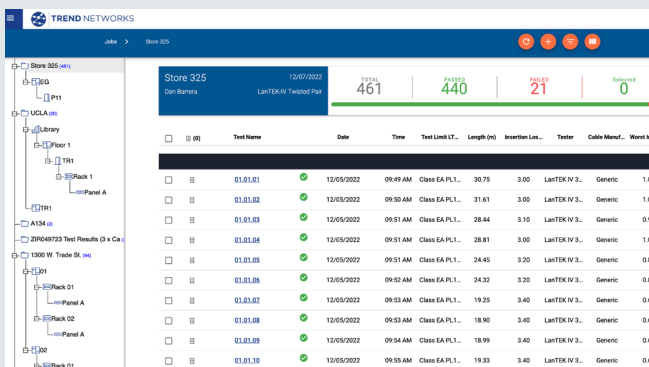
TREND NETWORKS

Jobs > Store 325

Store 325 (461)
EG
P11
UCLA (30)
Library
Floor 1
TR1
Rack 1
Panel A
TR1
A134 (2)
ZIP049723 Test Results (3 x Ca
1300 W. Trade St. (96)
01
Rack 01
Panel A
Rack 02
Panel A
02
Rack 01

Store 325
12/07/2022
Dan Barrera
LanTEK-IV Twisted Pair

TOTAL
461

PASSED
440

FAILED
21

Selected
0

| | (0) | Test Name | | Date | Time | Test Limit LT... | Length (m) | Insertion Los... | Tester | Cable Manuf... | Worst I |
|---|---|---|---|---|---|---|---|---|---|---|---|
| | | 01.01.01 | | 12/05/2022 | 09:49 AM | Class EA PL1... | 30.75 | 3.00 | LanTEK IV 3... | Generic | 1. |
| | | 01.01.02 | | 12/05/2022 | 09:50 AM | Class EA PL1... | 31.61 | 3.00 | LanTEK IV 3... | Generic | 1. |
| | | 01.01.03 | | 12/05/2022 | 09:51 AM | Class EA PL1... | 28.44 | 3.10 | LanTEK IV 3... | Generic | 0. |
| | | 01.01.04 | | 12/05/2022 | 09:51 AM | Class EA PL1... | 28.81 | 3.00 | LanTEK IV 3... | Generic | 1. |
| | | 01.01.05 | | 12/05/2022 | 09:51 AM | Class EA PL1... | 24.45 | 3.20 | LanTEK IV 3... | Generic | 1. |
| | | 01.01.06 | | 12/05/2022 | 09:52 AM | Class EA PL1... | 24.32 | 3.20 | LanTEK IV 3... | Generic | 1. |
| | | 01.01.07 | | 12/05/2022 | 09:53 AM | Class EA PL1... | 19.25 | 3.40 | LanTEK IV 3... | Generic | 0. |
| | | 01.01.08 | | 12/05/2022 | 09:53 AM | Class EA PL1... | 18.90 | 3.40 | LanTEK IV 3... | Generic | 0. |
| | | 01.01.09 | | 12/05/2022 | 09:54 AM | Class EA PL1... | 18.99 | 3.40 | LanTEK IV 3... | Generic | 1. |
| | | 01.01.10 | | 12/05/2022 | 09:55 AM | Class EA PL1... | 19.33 | 3.40 | LanTEK IV 3... | Generic | 0. |